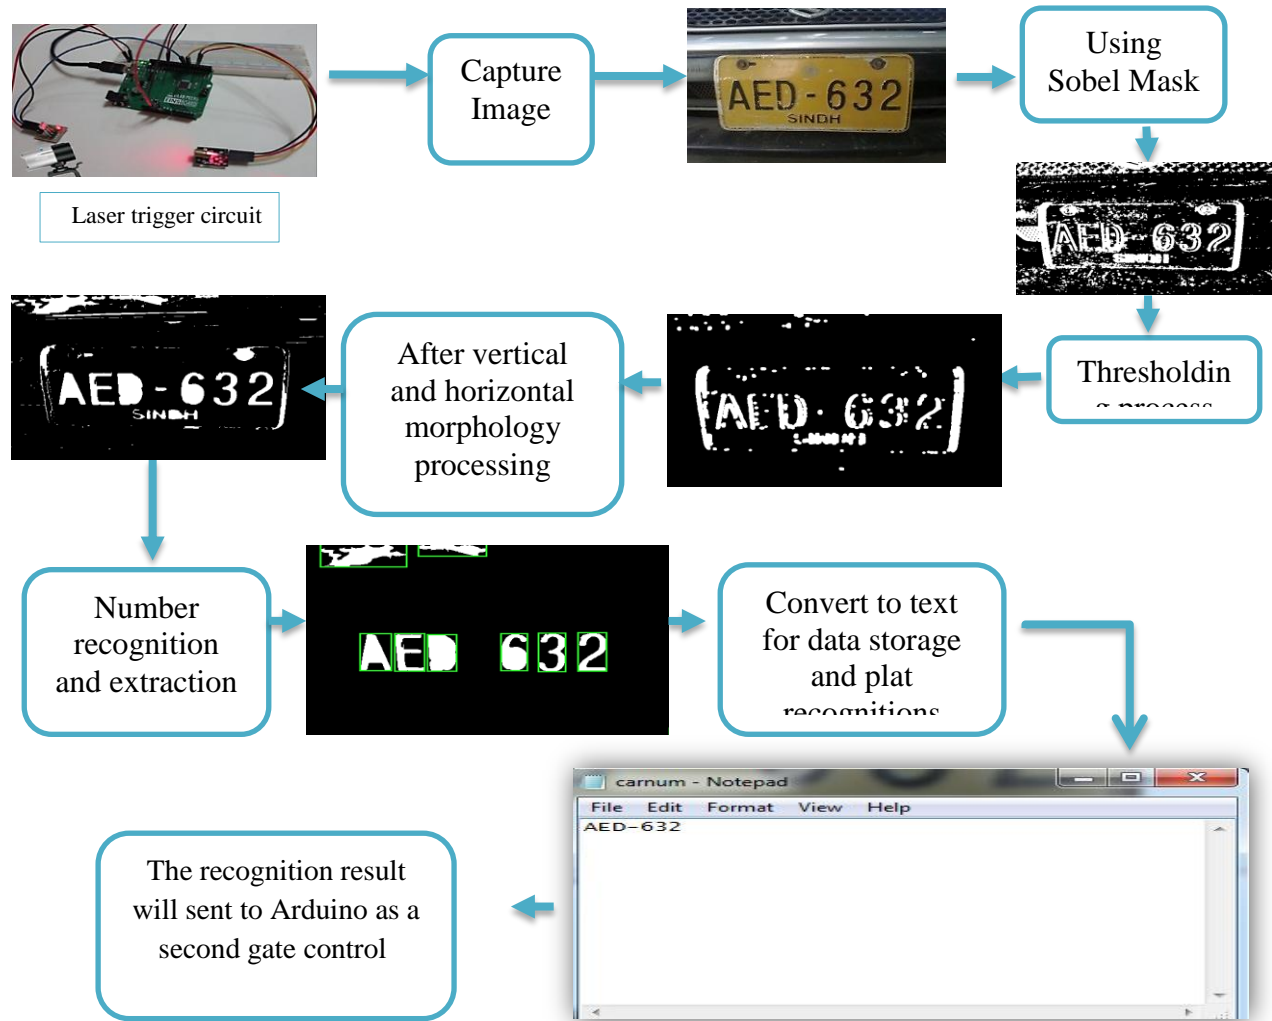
Laser trigger circuit

Capture Image

AED-632
SINDH

Using Sobel Mask

AED-632

Thresholdin
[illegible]

AED-632

After vertical and horizontal morphology processing

AED-632
SINDH

Number recognition and extraction

AED 632

Convert to text for data storage and plat
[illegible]

carnum - Notepad
File Edit Format View Help
AED-632

The recognition result will sent to Arduino as a second gate control